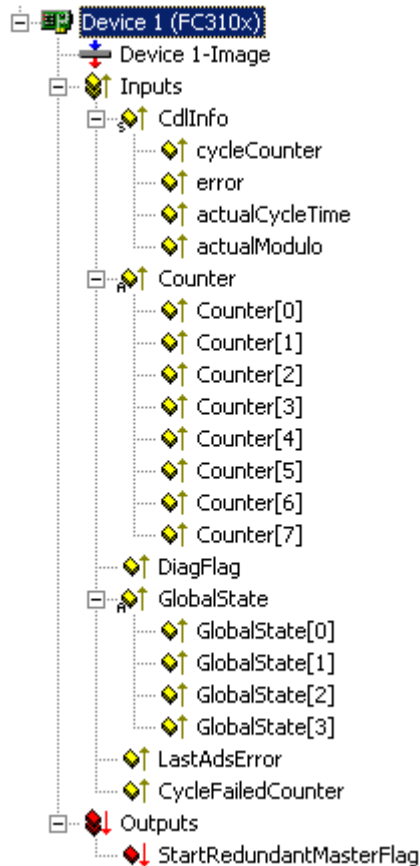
Device 1 (FC310x)
Device 1-Image
Inputs
CdlInfo
cycleCounter
error
actualCycleTime
actualModulo
Counter
Counter[0]
Counter[1]
Counter[2]
Counter[3]
Counter[4]
Counter[5]
Counter[6]
Counter[7]
DiagFlag
GlobalState
GlobalState[0]
GlobalState[1]
GlobalState[2]
GlobalState[3]
LastAdsError
CycleFailedCounter
Outputs
StartRedundantMasterFlag